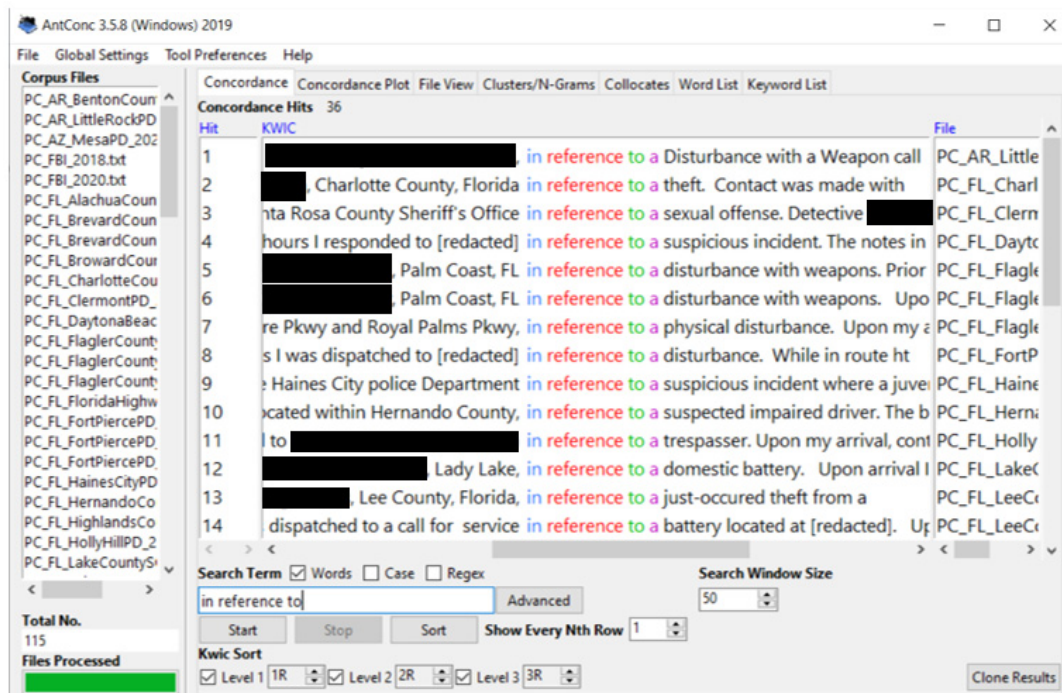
AntConc 3.5.8 (Windows) 2019

File Global Settings Tool Preferences Help

Corpus Files
PC_AR_BentonCoun
PC_AR_LittleRockPD
PC_AZ_MesaPD_202
PC_FBI_2018.txt
PC_FBI_2020.txt
PC_FL_AlachuaCoun
PC_FL_BrevardCoun
PC_FL_BrevardCoun
PC_FL_BrowardCour
PC_FL_CharlotteCou
PC_FL_ClermontPD_
PC_FL_DaytonaBeac
PC_FL_FlaglerCount
PC_FL_FlaglerCount
PC_FL_FlaglerCount
PC_FL_FloridaHighw
PC_FL_FortPiercePD
PC_FL_FortPiercePD
PC_FL_FortPiercePD
PC_FL_HainesCityPD
PC_FL_HernandoCo
PC_FL_HighlandsCo
PC_FL_HollyHillPD_2
PC_FL_LakeCountyS

Total No.
115
Files Processed

Concordance | Concordance Plot | File View | Clusters/N-Grams | Collocates | Word List | Keyword List

Concordance Hits 36

| Hit | KWIC | File |
|---|---|---|
| 1 | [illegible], in reference to a Disturbance with a Weapon call | PC_AR_Little |
| 2 | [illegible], Charlotte County, Florida in reference to a theft. Contact was made with | PC_FL_Charl |
| 3 | nta Rosa County Sheriff's Office in reference to a sexual offense. Detective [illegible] | PC_FL_Clerm |
| 4 | hours I responded to [redacted] in reference to a suspicious incident. The notes in | PC_FL_Dayto |
| 5 | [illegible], Palm Coast, FL in reference to a disturbance with weapons. Prior | PC_FL_Flagle |
| 6 | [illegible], Palm Coast, FL in reference to a disturbance with weapons. Upo | PC_FL_Flagle |
| 7 | re Pkwy and Royal Palms Pkwy, in reference to a physical disturbance. Upon my a | PC_FL_Flagle |
| 8 | s I was dispatched to [redacted] in reference to a disturbance. While in route ht | PC_FL_FortP |
| 9 | Haines City police Department in reference to a suspicious incident where a juve | PC_FL_Haine |
| 10 | cated within Hernando County, in reference to a suspected impaired driver. The b | PC_FL_Hern |
| 11 | l to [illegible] in reference to a trespasser. Upon my arrival, cont | PC_FL_Holly |
| 12 | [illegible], Lady Lake, in reference to a domestic battery. Upon arrival I | PC_FL_LakeC |
| 13 | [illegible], Lee County, Florida, in reference to a just-occured theft from a | PC_FL_LeeC |
| 14 | dispatched to a call for service in reference to a battery located at [redacted]. Up | PC_FL_LeeC |

Search Term ☑ Words ☐ Case ☐ Regex
in reference to
Advanced
Search Window Size
50
Start Stop Sort Show Every Nth Row 1
Kwic Sort
☑ Level 1 1R ☑ Level 2 2R ☑ Level 3 3R
Clone Results